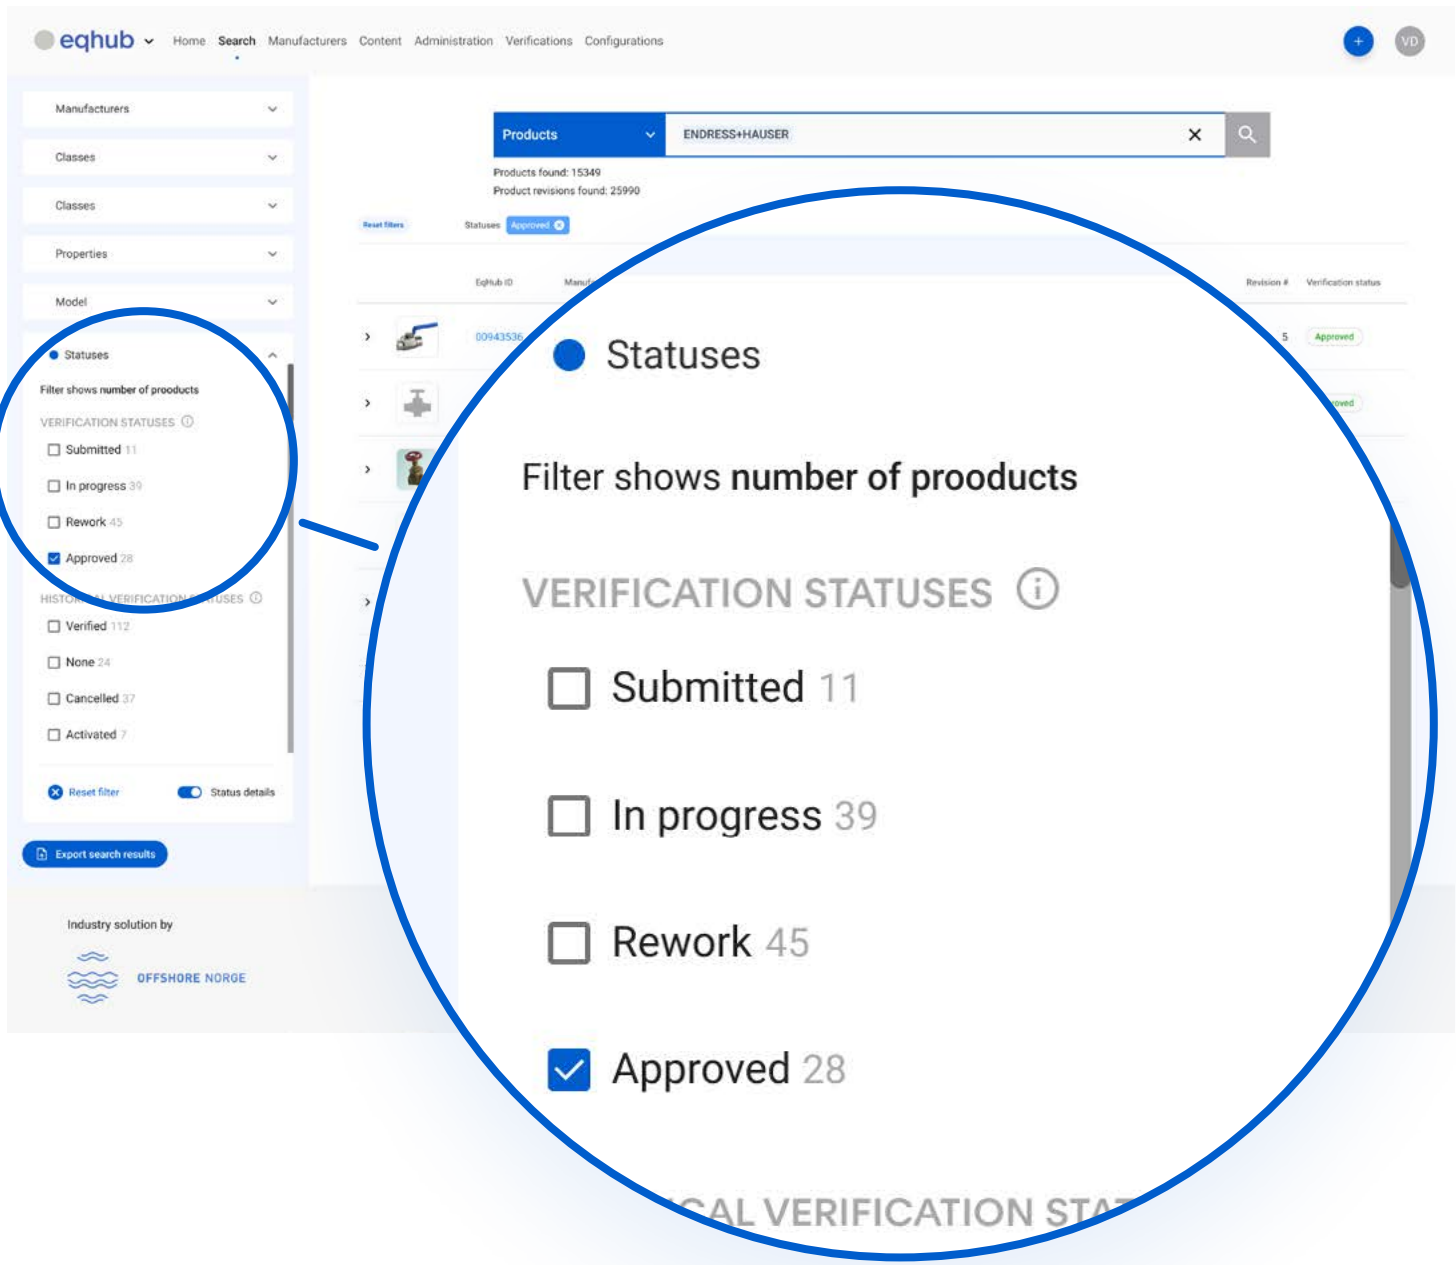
eqhub Home Search Manufacturers Content Administration Verifications Configurations

+ VD

Manufacturers

Classes

Classes

Properties

Model

Statuses

Filter shows number of prooducts

VERIFICATION STATUSES

Submitted 11

In progress 39

Rework 45

Approved 28

HISTORICAL VERIFICATION STATUSES

Verified 112

None 24

Cancelled 37

Activated 7

Reset filter

Status details

Export search results

Products

ENDRESS+HAUSER

Products found: 15349

Product revisions found: 25990

Reset filters

Statuses Approved

EqHub ID

Manu

Revision #

Verification status

00943536

5

Approved

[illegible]oved

Industry solution by

OFFSHORE NORGE

Statuses

Filter shows number of prooducts

VERIFICATION STATUSES

Submitted 11

In progress 39

Rework 45

Approved 28

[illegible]CAL VERIFICATION STA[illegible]